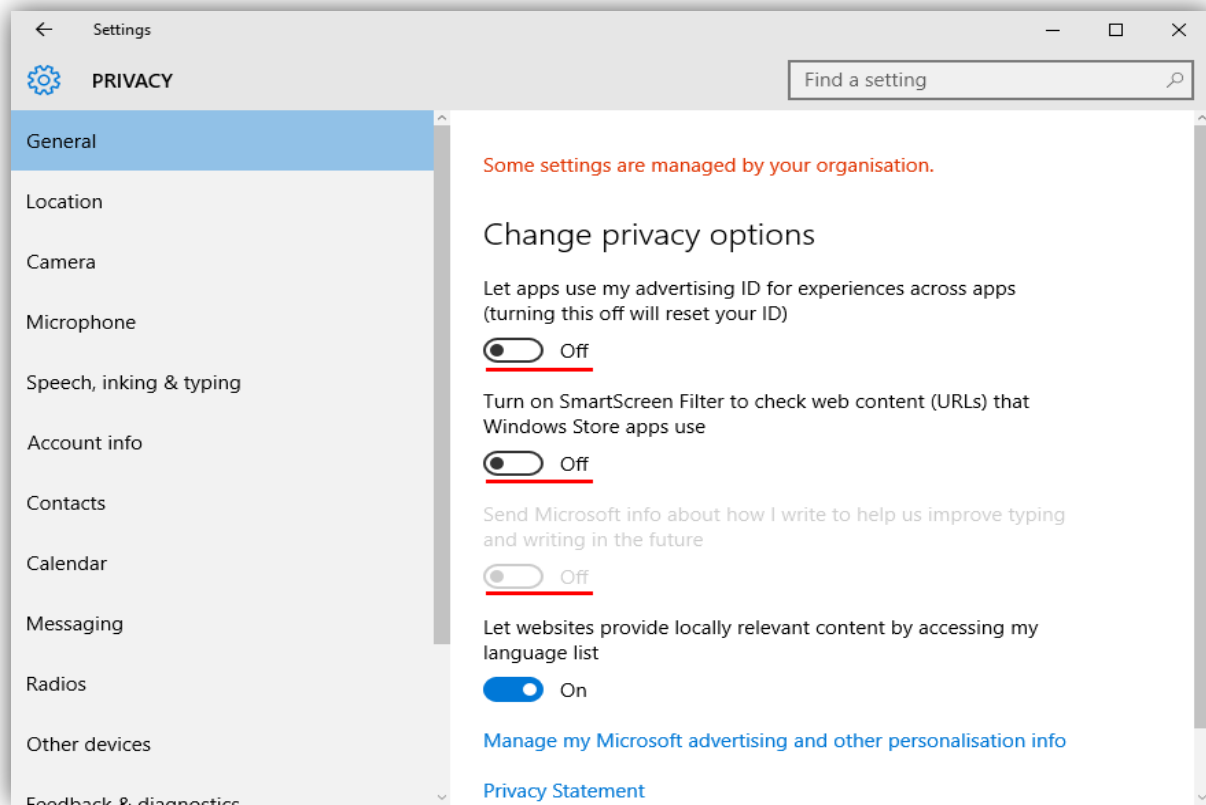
Settings

PRIVACY

Find a setting

General

Location

Camera

Microphone

Speech, inking & typing

Account info

Contacts

Calendar

Messaging

Radios

Other devices

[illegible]

Some settings are managed by your organisation.

Change privacy options

Let apps use my advertising ID for experiences across apps (turning this off will reset your ID)

Off

Turn on SmartScreen Filter to check web content (URLs) that Windows Store apps use

Off

Send Microsoft info about how I write to help us improve typing and writing in the future

Off

Let websites provide locally relevant content by accessing my language list

On

Manage my Microsoft advertising and other personalisation info

Privacy Statement